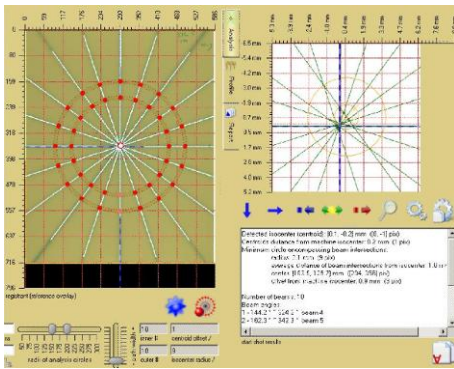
0
59
117
176
234
293
351
410
468
527
586

0
79
158
238
317
396
476
555
635
714

Analysis
Profile
Report

4.5 mm
3.9 mm
3.4 mm
2.8 mm
2.3 mm
1.7 mm
1.1 mm
0.6 mm
0.0 mm
-0.6 mm
-1.1 mm
-1.7 mm
-2.3 mm
-2.8 mm
-3.4 mm
-3.9 mm
-4.5 mm

Detected isocenter (centroid): [0.1; -0.2] mm (0; -1) pix)
Centroid's distance from machine isocenter: 0.2 mm (1 pix)
Minimum circle encompassing beam intersections:
radius: 0.1 mm (0 pix)
average distance of beam intersections from isocenter: 1.0 mm
center: [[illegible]] mm ([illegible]) pix)
Offset from machine isocenter: 0.9 mm (5 pix)

Number of beams: 10
Beam angles:
1 - 144.2 ° 324.1 ° beam 4
2 - 162.3 ° 342.1 ° beam 5

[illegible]

radii of analysis circles

inner 8
outer 8
centroid offset 7
isocenter radius 7

start shot results